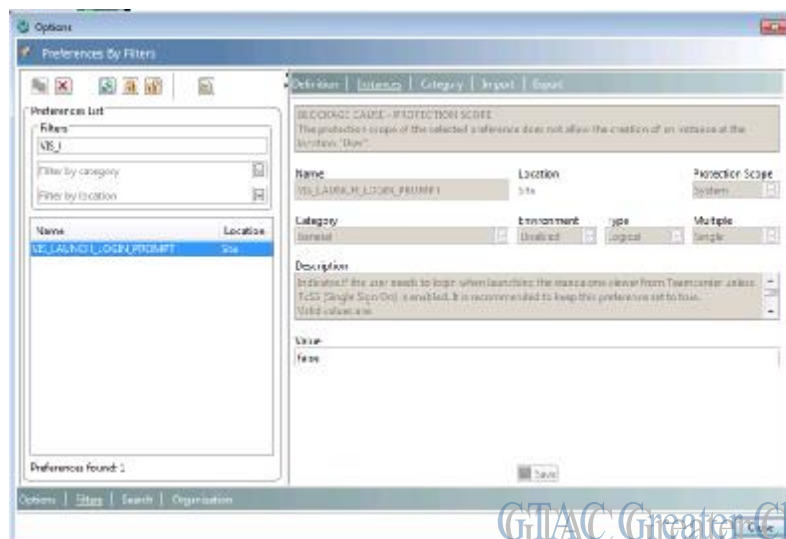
Options

Preferences By Filters

Preferences List

Filters

VIS_L

Filter by category

Filter by location

| Name | Location |
|---|---|
| VIS_LAUNCH_LOGIN_PROMPT | Site |

Preferences found: 1

Definition | Instances | Category | Import | Export

BLOCKAGE CAUSE - PROTECTION SCOPE
The protection scope of the selected preference does not allow the creation of an instance at the location "User".

Name
VIS_LAUNCH_LOGIN_PROMPT

Location
Site

Protection Scope
System

Category
General

Environment
Disabled

Type
Logical

Multiple
Single

Description
Indicates if the user needs to login when launching the stand-alone viewer from Teamcenter unless TcSS (Single Sign On) is enabled. It is recommended to keep this preference set to true.
Valid values are:

Value
false

Save

Options | Filters | Search | Organization

GTAC Greater Cl